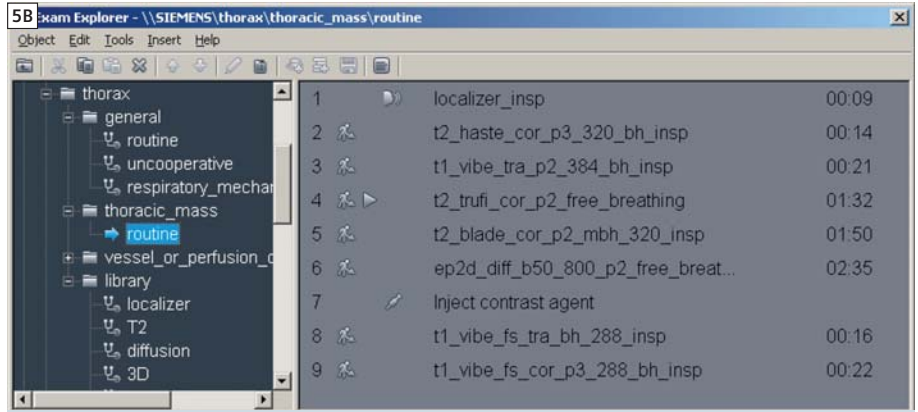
5B :xam Explorer - \\SIEMENS\thorax\thoracic_mass\routine

Object Edit Tools Insert Help

thorax
general
routine
uncooperative
respiratory_mechar
thoracic_mass
routine
vessel_or_perfusion_c
library
localizer
T2
diffusion
3D

| | | |
|---|---|---|
| 1 | localizer_insp | 00:09 |
| 2 | t2_haste_cor_p3_320_bh_insp | 00:14 |
| 3 | t1_vibe_tra_p2_384_bh_insp | 00:21 |
| 4 | t2_trufi_cor_p2_free_breathing | 01:32 |
| 5 | t2_blade_cor_p2_mbh_320_insp | 01:50 |
| 6 | ep2d_diff_b50_800_p2_free_breat... | 02:35 |
| 7 | Inject contrast agent | |
| 8 | t1_vibe_fs_tra_bh_288_insp | 00:16 |
| 9 | t1_vibe_fs_cor_p3_288_bh_insp | 00:22 |